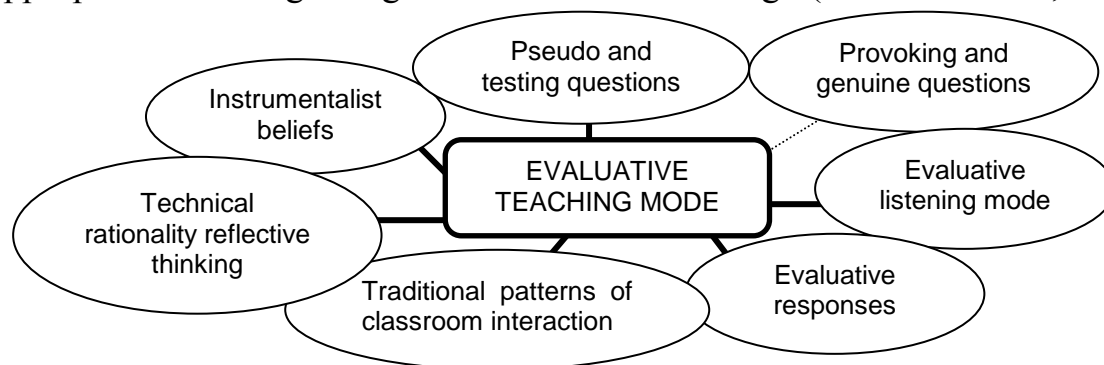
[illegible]

Pseudo and testing questions

Provoking and genuine questions

Instrumentalist beliefs

EVALUATIVE TEACHING MODE

Evaluative listening mode

Technical rationality reflective thinking

Evaluative responses

Traditional patterns of classroom interaction